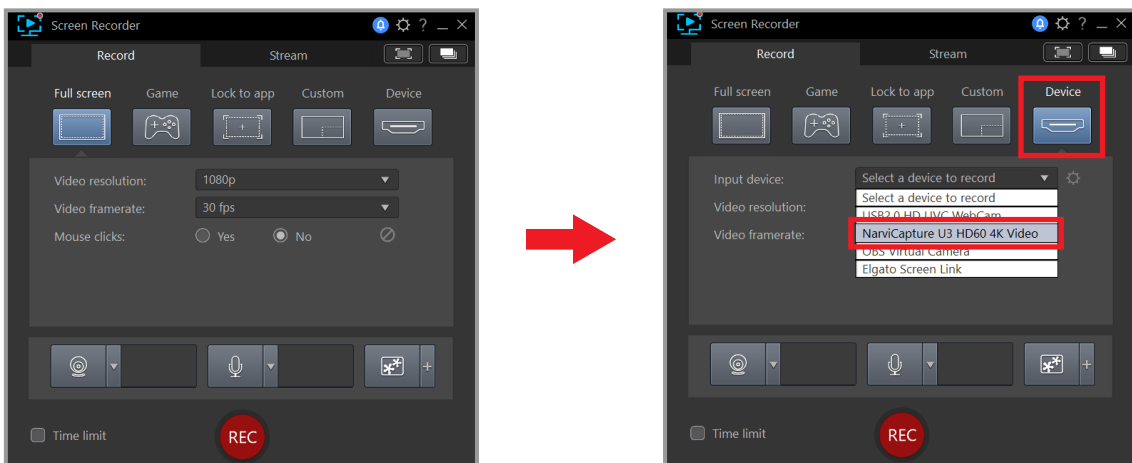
Screen Recorder

Record | Stream

Full screen | Game | Lock to app | Custom | Device

Video resolution: 1080p

Video framerate: 30 fps

Mouse clicks: Yes No

Time limit

REC

Screen Recorder

Record | Stream

Full screen | Game | Lock to app | Custom | Device

Input device: Select a device to record

Video resolution:

Video framerate:

Select a device to record

USB2.0 HD UVC WebCam

NarviCapture U3 HD60 4K Video

OBS Virtual Camera

Elgato Screen Link

Time limit

REC